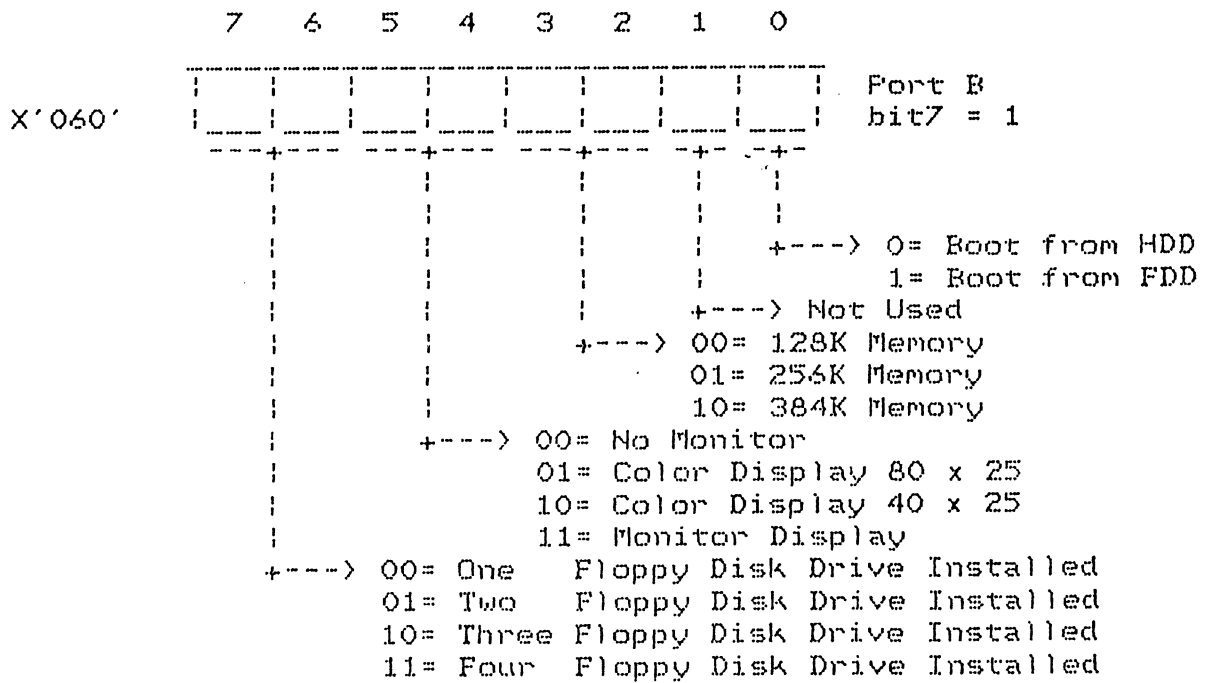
7 6 5 4 3 2 1 0

X'060'

Port B
bit7 = 1

0= Boot from HDD
1= Boot from FDD

Not Used

00= 128K Memory
01= 256K Memory
10= 384K Memory

00= No Monitor
01= Color Display 80 x 25
10= Color Display 40 x 25
11= Monitor Display

00= One Floppy Disk Drive Installed
01= Two Floppy Disk Drive Installed
10= Three Floppy Disk Drive Installed
11= Four Floppy Disk Drive Installed